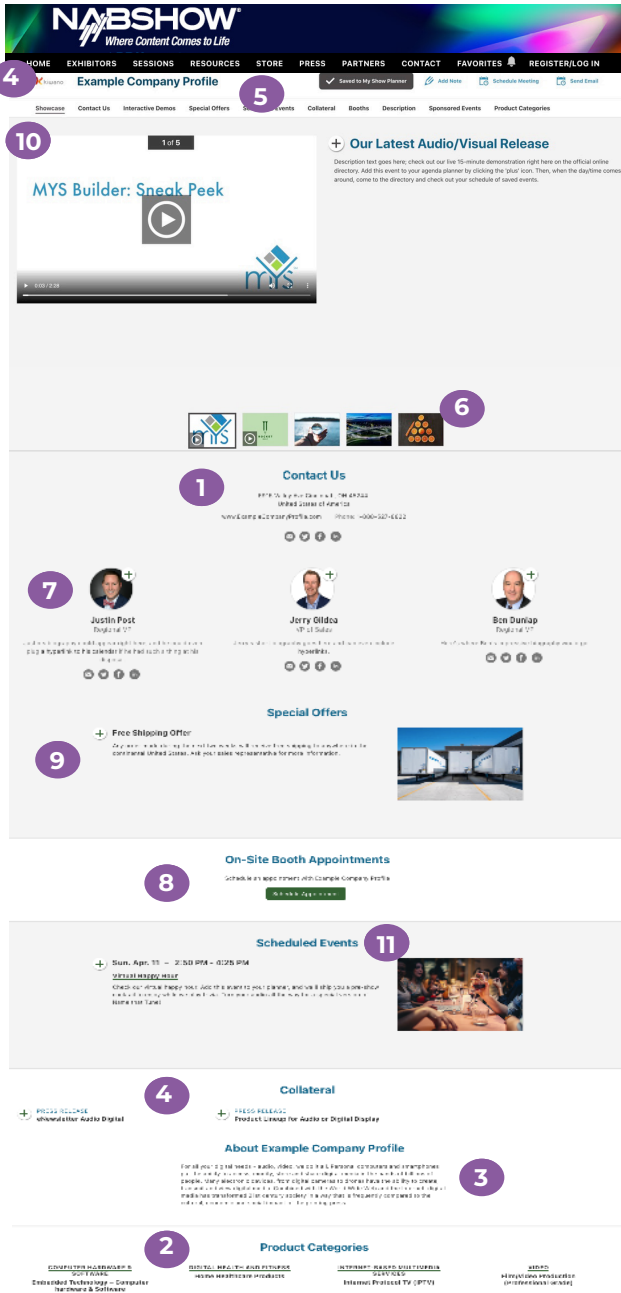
NABSHOW®
Where Content Comes to Life

HOME EXHIBITORS SESSIONS RESOURCES STORE PRESS PARTNERS CONTACT FAVORITES REGISTER/LOG IN

4

Example Company Profile

Saved to My Show Planner Add Note Schedule Meeting Send Email

5

Showcase Contact Us Interactive Demos Special Offers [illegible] Events Collateral Booths Description Sponsored Events Product Categories

10

1 of 5

MYS Builder: Sneak Peek

Our Latest Audio/Visual Release

Description text goes here; check out our live 15-minute demonstration right here on the official online directory. Add this event to your agenda planner by clicking the 'plus' icon. Then, when the day/time comes around, come to the directory and check out your schedule of saved events.

6

Contact Us

1

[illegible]
United States of America
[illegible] Phone: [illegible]

7

Justin Post
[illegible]
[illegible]

Jerry Gildea
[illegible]
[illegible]

Ben Dunlap
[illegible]
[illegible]

Special Offers

9

Free Shipping Offer
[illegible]

On-Site Booth Appointments

8

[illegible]

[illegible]

Scheduled Events

11

Sun, Apr. 13 – 2:50 PM – 6:25 PM
Virtual Happy Hour
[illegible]

4

Collateral

PRESS RELEASE
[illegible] Audio Digital

PRESS RELEASE
Product Lineup for Audio or Digital Display

About Example Company Profile

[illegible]

3

2

Product Categories

COMPUTER HARDWARE & SOFTWARE
Embedded Technology – Computer Hardware & Software

DIGITAL HEALTH AND FITNESS
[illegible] Healthcare Products

INTERNET-BASED MULTIMEDIA SERVICES
Internet Protocol TV (IPTV)

VIDEO
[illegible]